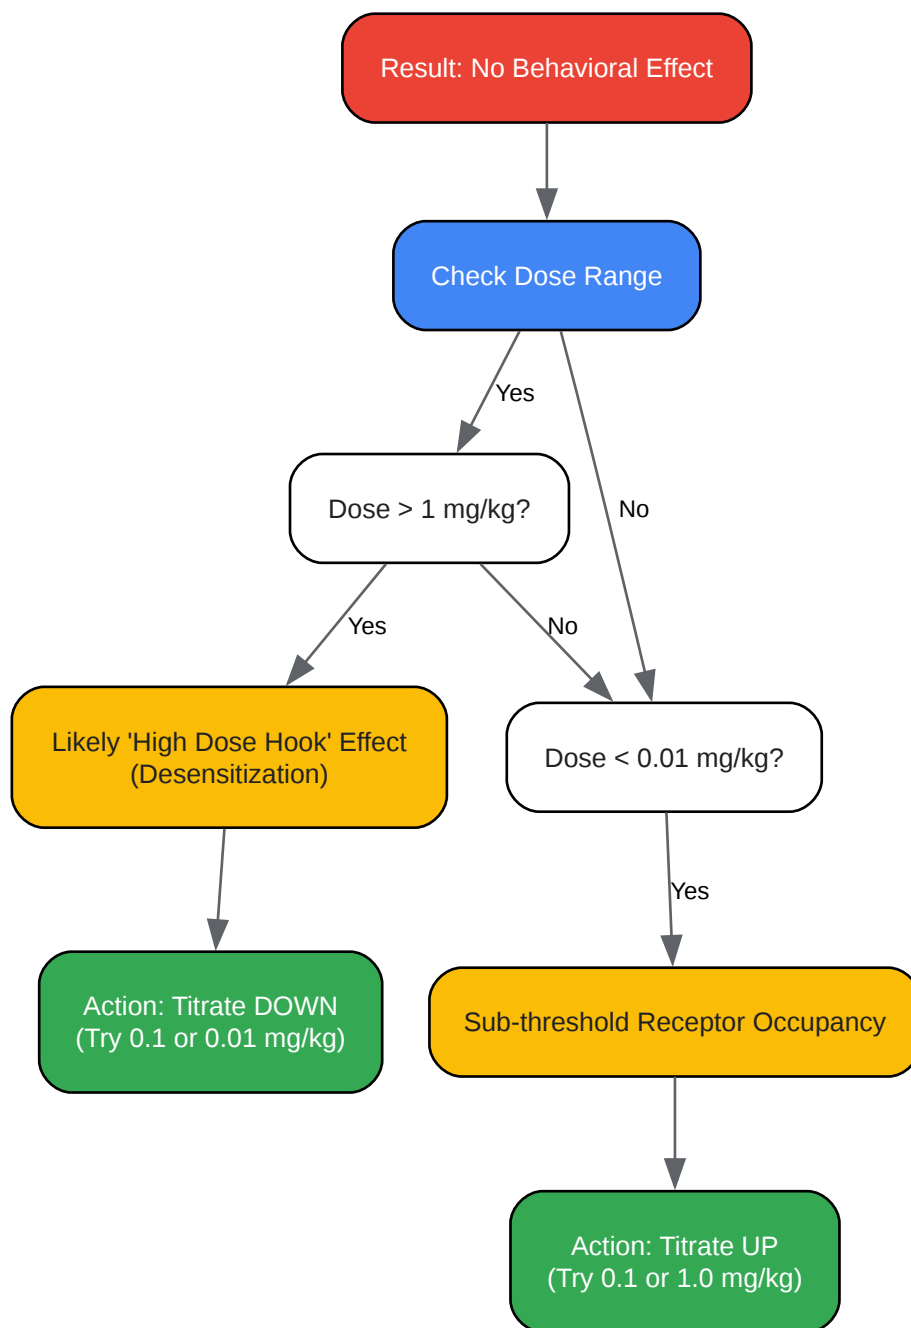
Result: No Behavioral Effect

Check Dose Range

Yes

No

Dose > 1 mg/kg?

Yes

No

Likely 'High Dose Hook' Effect (Desensitization)

Dose < 0.01 mg/kg?

Yes

Action: Titrate DOWN (Try 0.1 or 0.01 mg/kg)

Sub-threshold Receptor Occupancy

Action: Titrate UP (Try 0.1 or 1.0 mg/kg)